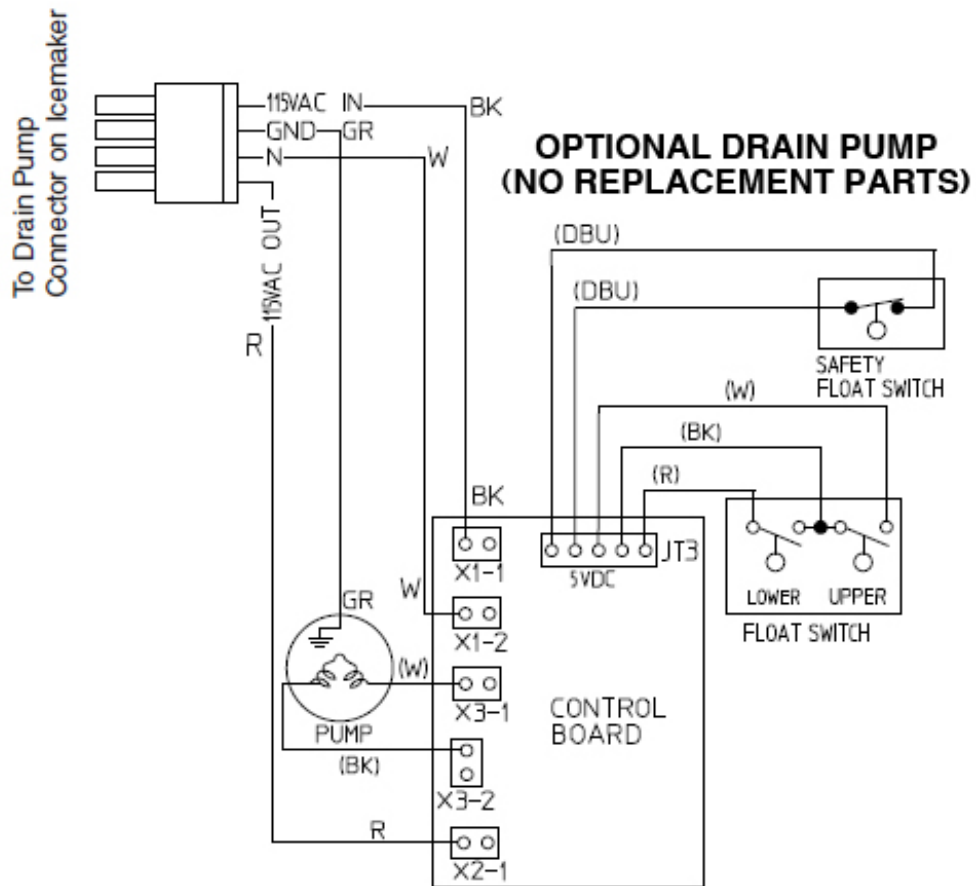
To Drain Pump Connector on Icemaker

115VAC IN
BK
GND
GR
N
W
115VAC OUT
R

OPTIONAL DRAIN PUMP
(NO REPLACEMENT PARTS)

(DBU)
(DBU)
SAFETY FLOAT SWITCH
(W)
(BK)
(R)
BK
X1-1
JT3
5VDC
LOWER
UPPER
FLOAT SWITCH
GR
W
X1-2
(W)
X3-1
CONTROL BOARD
PUMP
(BK)
X3-2
R
X2-1